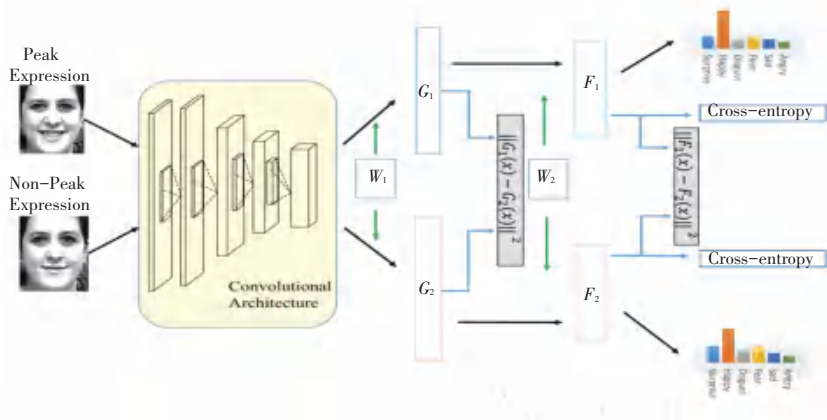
Peak Expression

Non-Peak Expression

Convolutional Architecture

$W_1$

$G_1$

$G_2$

$||G_1(x) - G_2(x)||^2$

$W_2$

$F_1$

$F_2$

$||F_1(x) - F_2(x)||^2$

Cross-entropy

Cross-entropy

Surprise Happy Disgust Fear Sad Angry

Surprise Happy Disgust Fear Sad Angry